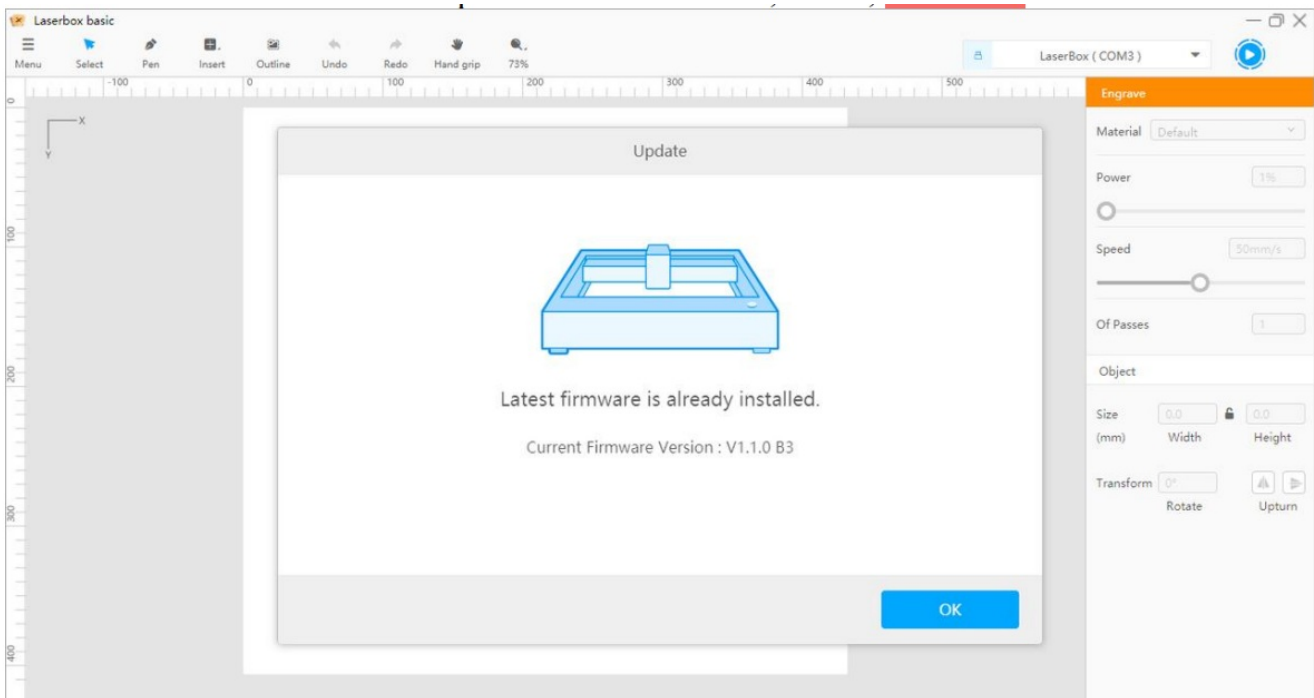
Laserbox basic

Menu Select Pen Insert Outline Undo Redo Hand grip 73%

LaserBox ( COM3 )

-100 0 100 200 300 400 500

X
Y

0
100
200
300
400

Update

Latest firmware is already installed.

Current Firmware Version : V1.1.0 B3

OK

Engrave

Material Default

Power 1%

Speed 50mm/s

Of Passes 1

Object

Size 0.0 0.0
(mm) Width Height

Transform 0°
Rotate Upturn